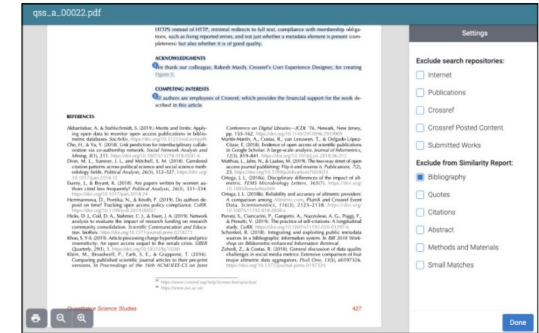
qss_a_00022.pdf

HTTPS instead of HTTP, minimal redirects to full text, compliance with membership obligations, such as fixing reported errors, and not just whether a metadata element is present (completeness) but also whether it is of good quality.

ACKNOWLEDGMENTS

We thank our colleague, Rakesh Masih, Crossref's User Experience Designer, for creating Figure 5.

COMPETING INTERESTS

The authors are employees of Crossref, which provides the financial support for the work described in this article.

REFERENCES

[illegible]

Quantitative Science Studies

427

Settings

Exclude search repositories:

Internet

Publications

Crossref

Crossref Posted Content

Submitted Works

Exclude from Similarity Report:

Bibliography

Quotes

Citations

Abstract

Methods and Materials

Small Matches

Done